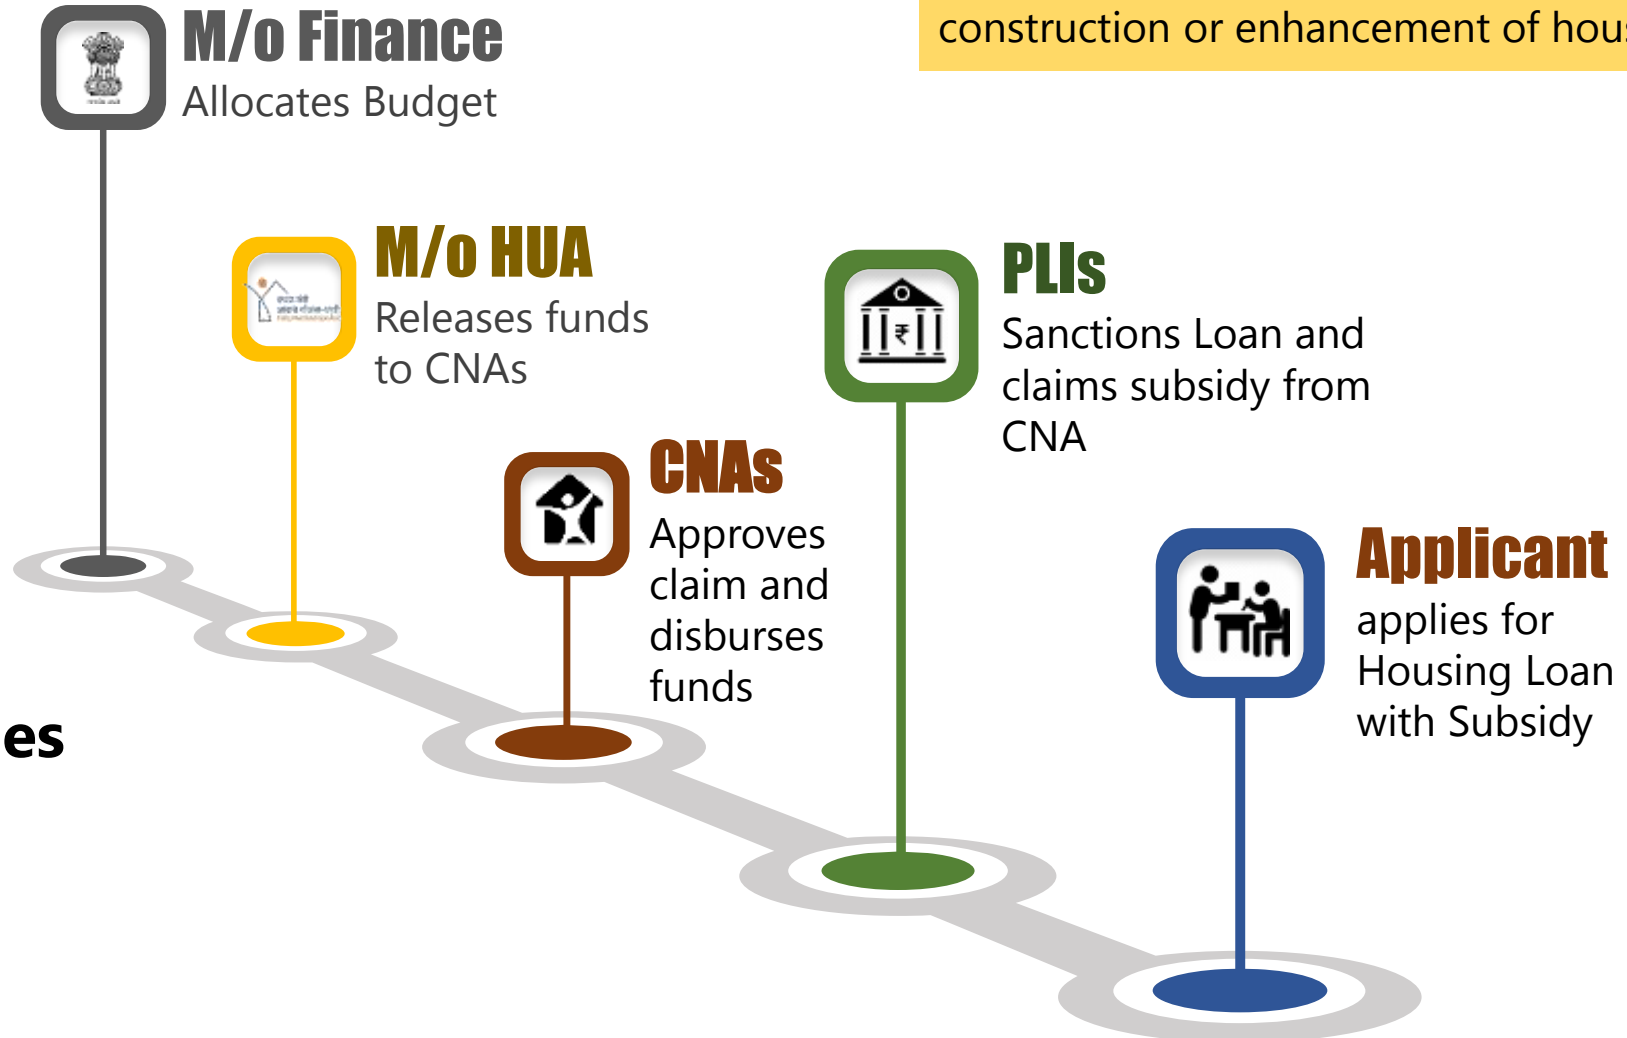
construction or enhancement of hou

M/o Finance
Allocates Budget

M/o HUA
Releases funds to CNAs

PLIs
Sanctions Loan and claims subsidy from CNA

CNAs
Approves claim and disburses funds

es

Applicant
applies for Housing Loan with Subsidy